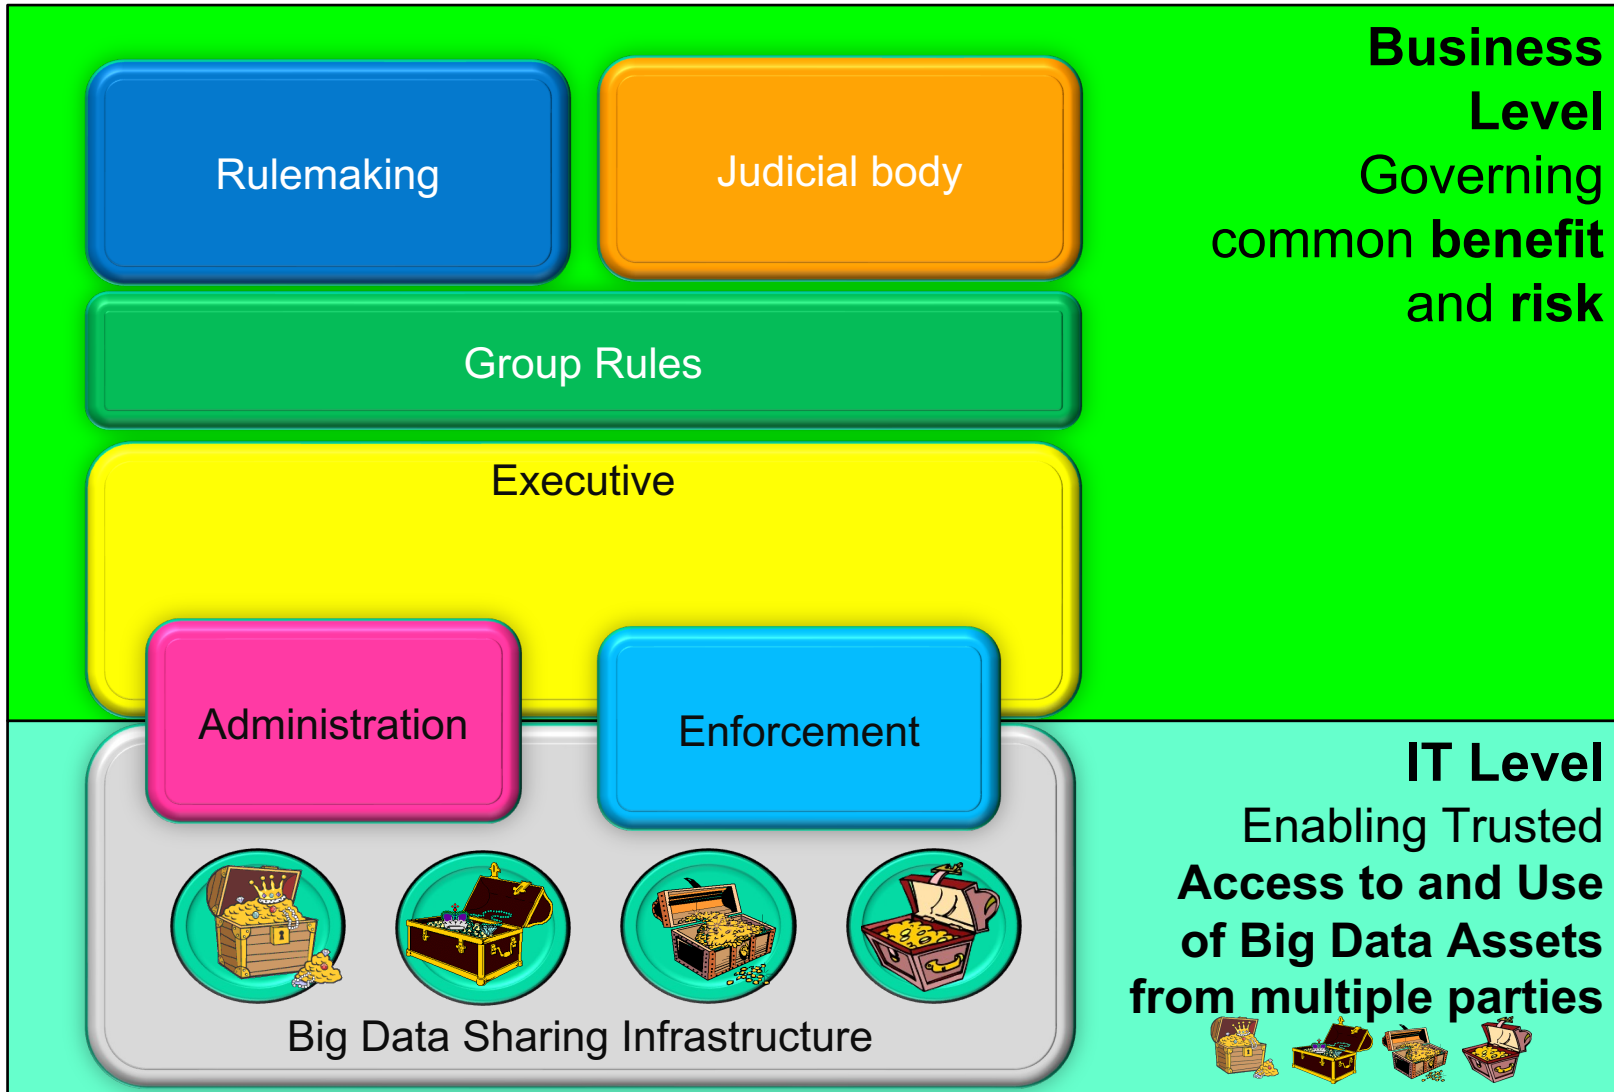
Rulemaking

Judicial body

Group Rules

Executive

Administration

Enforcement

Big Data Sharing Infrastructure

Business Level
Governing common benefit and risk

IT Level
Enabling Trusted Access to and Use of Big Data Assets from multiple parties